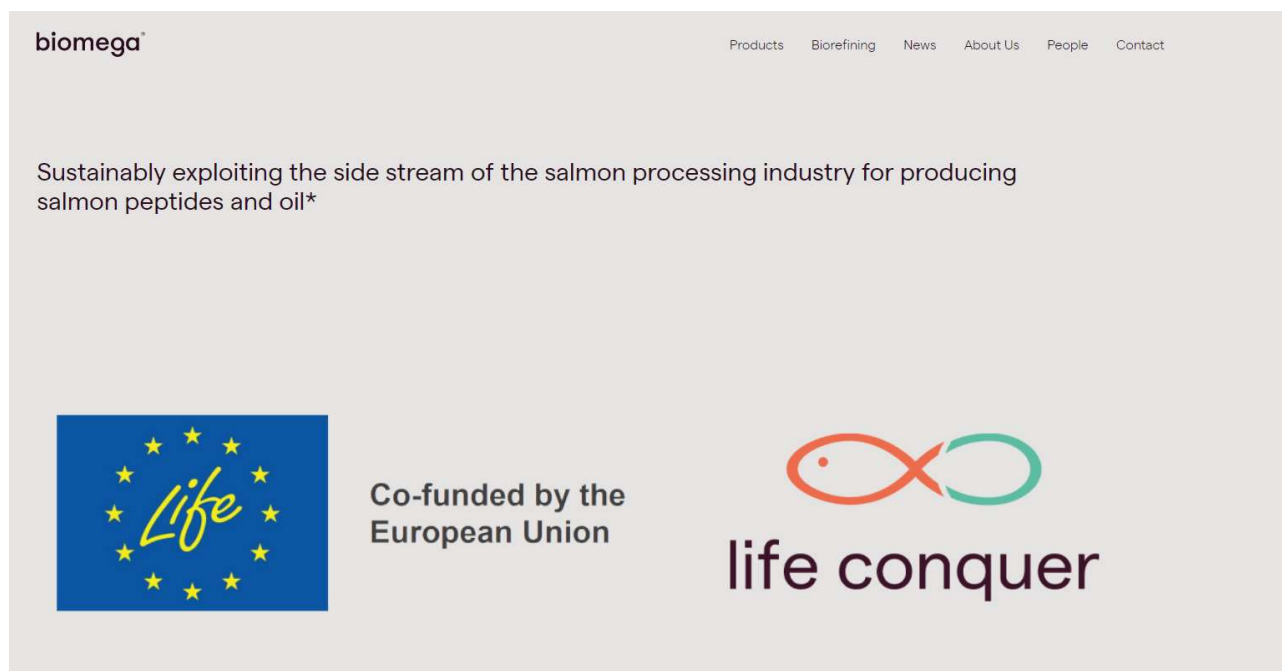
biomega®

Products Biorefining News About Us People Contact

Sustainably exploiting the side stream of the salmon processing industry for producing salmon peptides and oil*

Life

Co-funded by the European Union

life conquer